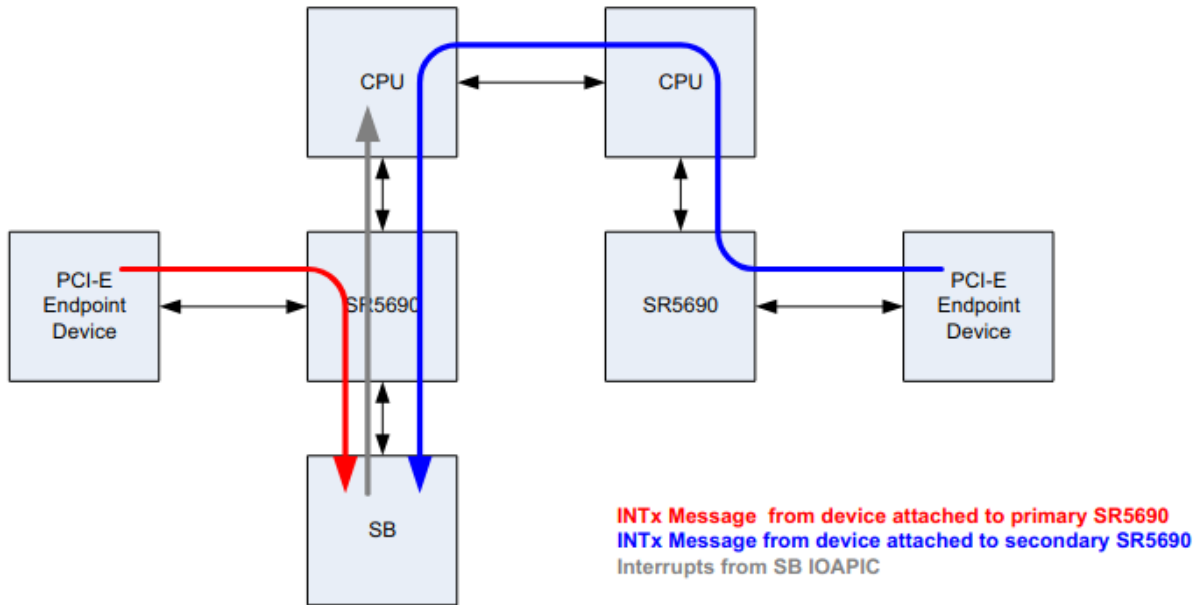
CPU

CPU

PCI-E Endpoint Device

SR5690

SR5690

PCI-E Endpoint Device

SB

INTx Message from device attached to primary SR5690
INTx Message from device attached to secondary SR5690
Interrupts from SB IOAPIC